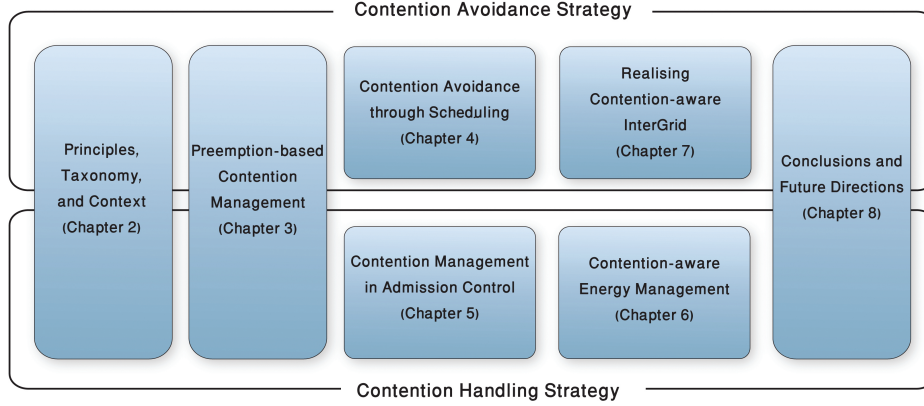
Contention Avoidance Strategy

Principles, Taxonomy, and Context (Chapter 2)

Preemption-based Contention Management (Chapter 3)

Contention Avoidance through Scheduling (Chapter 4)

Realising Contention-aware InterGrid (Chapter 7)

Conclusions and Future Directions (Chapter 8)

Contention Management in Admission Control (Chapter 5)

Contention-aware Energy Management (Chapter 6)

Contention Handling Strategy